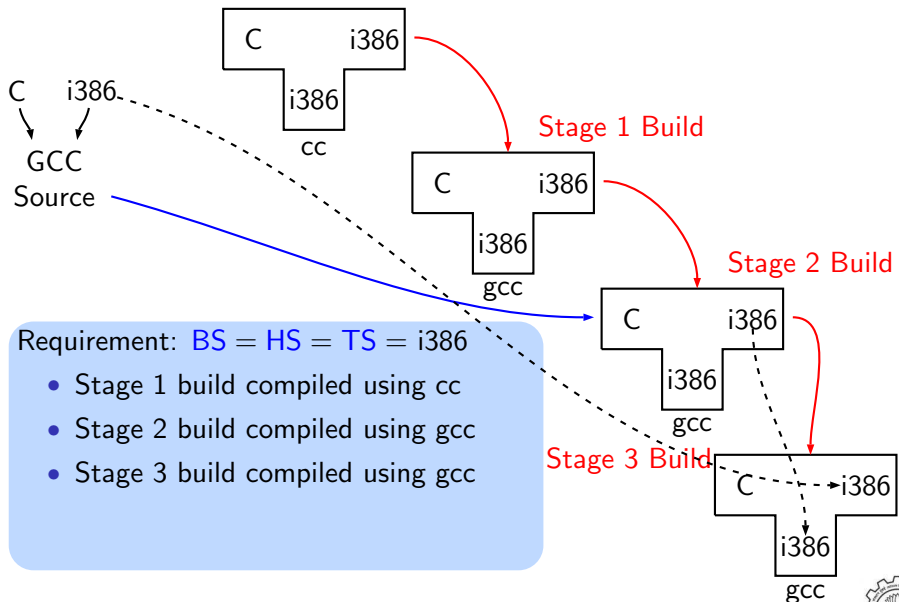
C i386

i386

cc

C i386

GCC Source

Stage 1 Build

C i386

i386

gcc

Stage 2 Build

C i386

i386

gcc

Requirement: BS = HS = TS = i386

- Stage 1 build compiled using cc
- Stage 2 build compiled using gcc
- Stage 3 build compiled using gcc

Stage 3 Build

C i386

i386

gcc